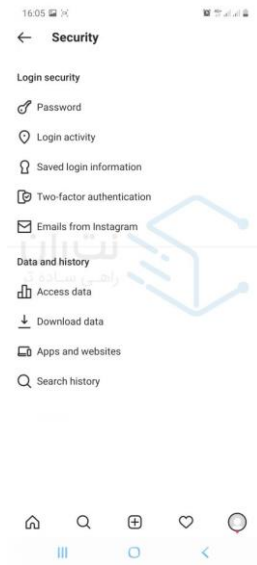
16:05

Security

Login security

Password

Login activity

Saved login information

Two-factor authentication

Emails from Instagram

Data and history

Access data

Download data

Apps and websites

Search history